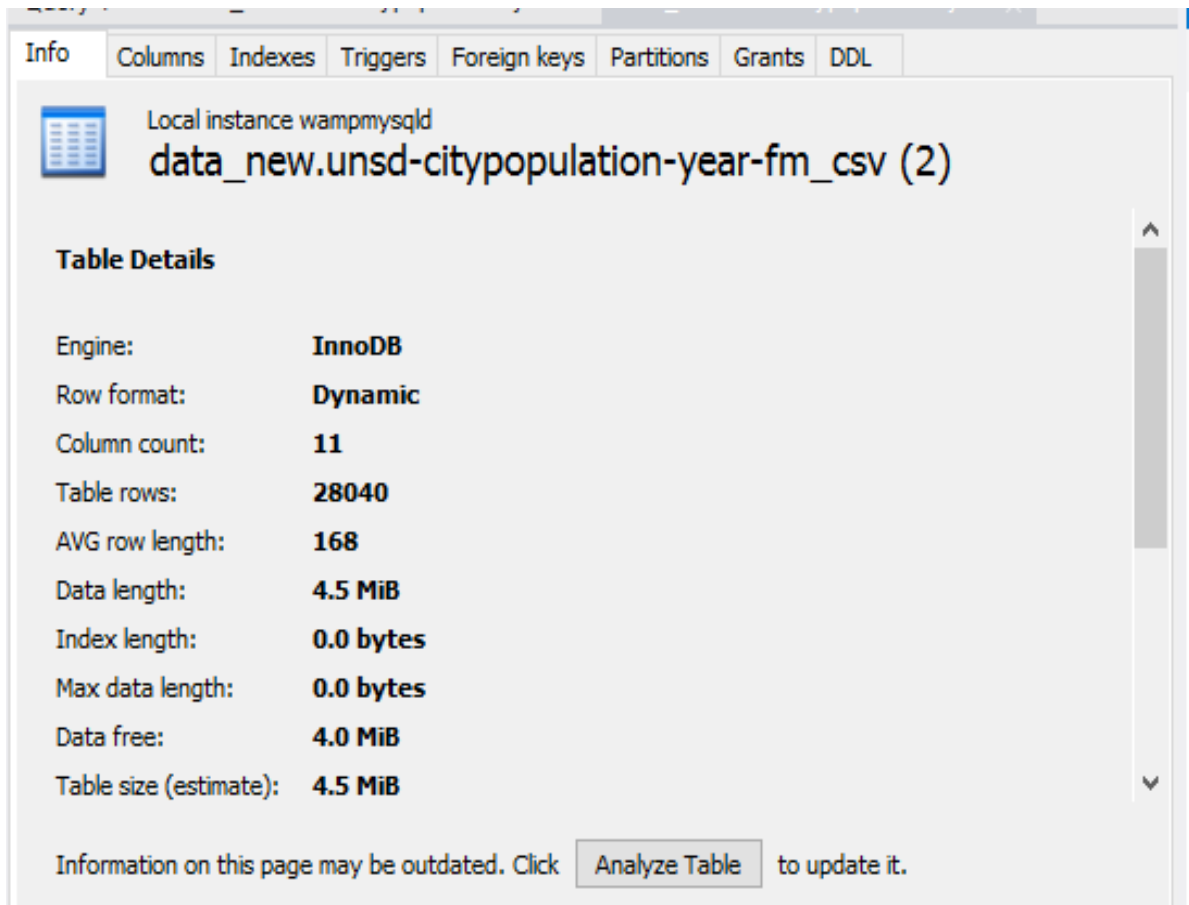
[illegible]

Info Columns Indexes Triggers Foreign keys Partitions Grants DDL

Local instance wampmysqld
data_new.unsd-citypopulation-year-fm_csv (2)

Table Details

| | |
|---|---|
| Engine: | InnoDB |
| Row format: | Dynamic |
| Column count: | 11 |
| Table rows: | 28040 |
| AVG row length: | 168 |
| Data length: | 4.5 MiB |
| Index length: | 0.0 bytes |
| Max data length: | 0.0 bytes |
| Data free: | 4.0 MiB |
| Table size (estimate): | 4.5 MiB |

Information on this page may be outdated. Click Analyze Table to update it.